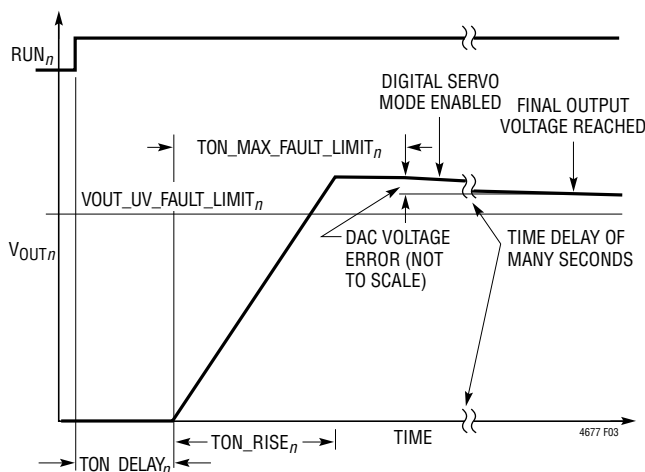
RUN$_n$

DIGITAL SERVO MODE ENABLED

FINAL OUTPUT VOLTAGE REACHED

TON_MAX_FAULT_LIMIT$_n$

VOUT_UV_FAULT_LIMIT$_n$

V$_{OUTn}$

DAC VOLTAGE ERROR (NOT TO SCALE)

TIME DELAY OF MANY SECONDS

TON_RISE$_n$

TIME

4677 F03

TON_DELAY$_n$